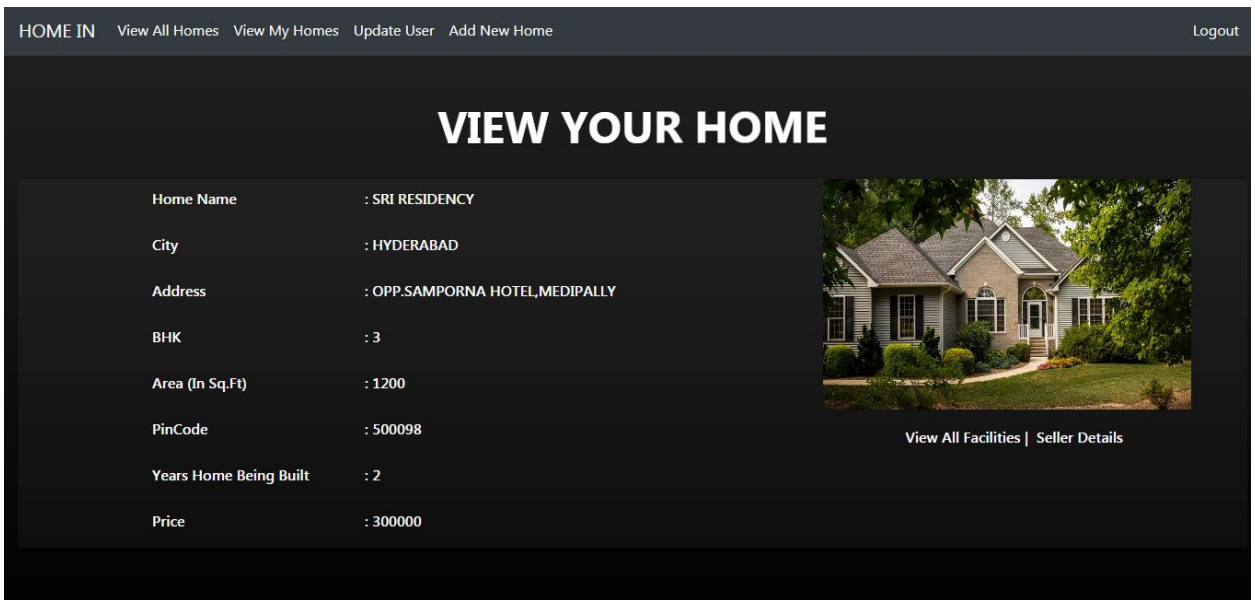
HOME IN View All Homes View My Homes Update User Add New Home Logout

VIEW YOUR HOME

| | |
|---|---|
| Home Name | : SRI RESIDENCY |
| City | : HYDERABAD |
| Address | : OPP.SAMPORNA HOTEL,MEDIPALLY |
| BHK | : 3 |
| Area (In Sq.Ft) | : 1200 |
| PinCode | : 500098 |
| Years Home Being Built | : 2 |
| Price | : 300000 |

View All Facilities | Seller Details